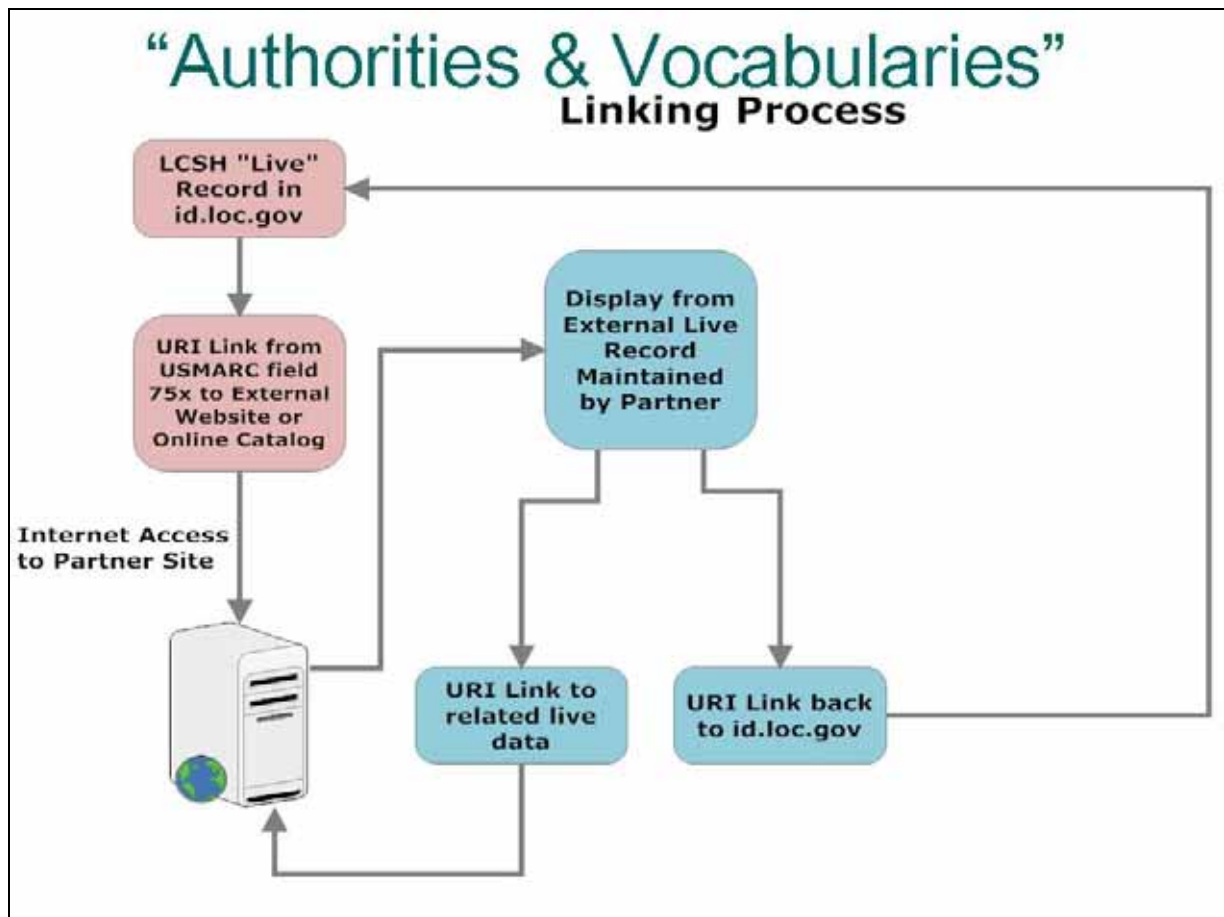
“Authorities & Vocabularies”

Linking Process

LCSH "Live" Record in id.loc.gov

URI Link from USMARC field 75x to External Website or Online Catalog

Internet Access to Partner Site

Display from External Live Record Maintained by Partner

URI Link to related live data

URI Link back to id.loc.gov